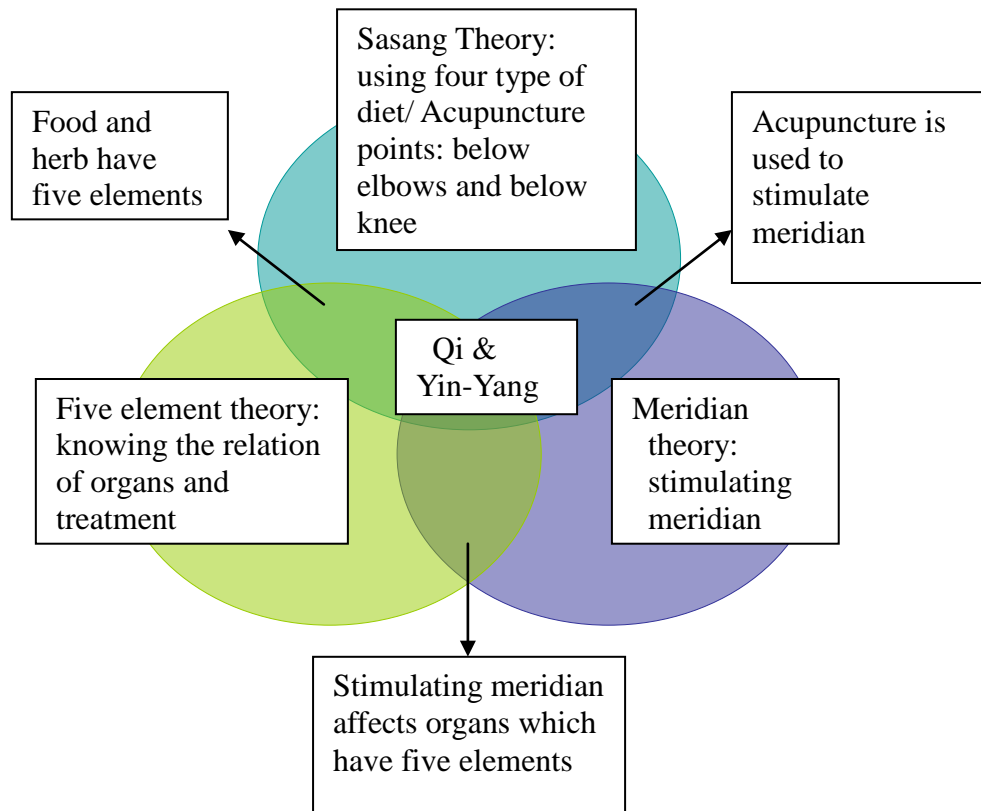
Sasang Theory: using four type of diet/ Acupuncture points: below elbows and below knee

Food and herb have five elements

Acupuncture is used to stimulate meridian

Qi & Yin-Yang

Five element theory: knowing the relation of organs and treatment

Meridian theory: stimulating meridian

Stimulating meridian affects organs which have five elements